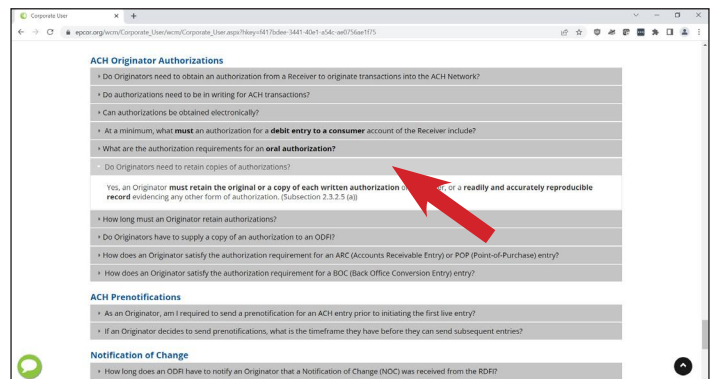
Corporate User × +

epcor.org/wcm/Corporate_User/wcm/Corporate_User.aspx?hkey=f417bdee-3441-40e1-a54c-ae0756ae1f75

ACH Originator Authorizations

Do Originators need to obtain an authorization from a Receiver to originate transactions into the ACH Network?

Do authorizations need to be in writing for ACH transactions?

Can authorizations be obtained electronically?

At a minimum, what **must** an authorization for a **debit entry to a consumer** account of the Receiver include?

What are the authorization requirements for an **oral authorization?**

Do Originators need to retain copies of authorizations?

Yes, an Originator **must retain the original or a copy of each written authorization** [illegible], or a **readily and accurately reproducible record** evidencing any other form of authorization. (Subsection 2.3.2.5 (a))

How long must an Originator retain authorizations?

Do Originators have to supply a copy of an authorization to an ODFI?

How does an Originator satisfy the authorization requirement for an ARC (Accounts Receivable Entry) or POP (Point-of-Purchase) entry?

How does an Originator satisfy the authorization requirement for a BOC (Back Office Conversion Entry) entry?

ACH Prenotifications

As an Originator, am I required to send a prenotification for an ACH entry prior to initiating the first live entry?

If an Originator decides to send prenotifications, what is the timeframe they have before they can send subsequent entries?

Notification of Change

How long does an ODFI have to notify an Originator that a Notification of Change (NOC) was received from the RDFI?